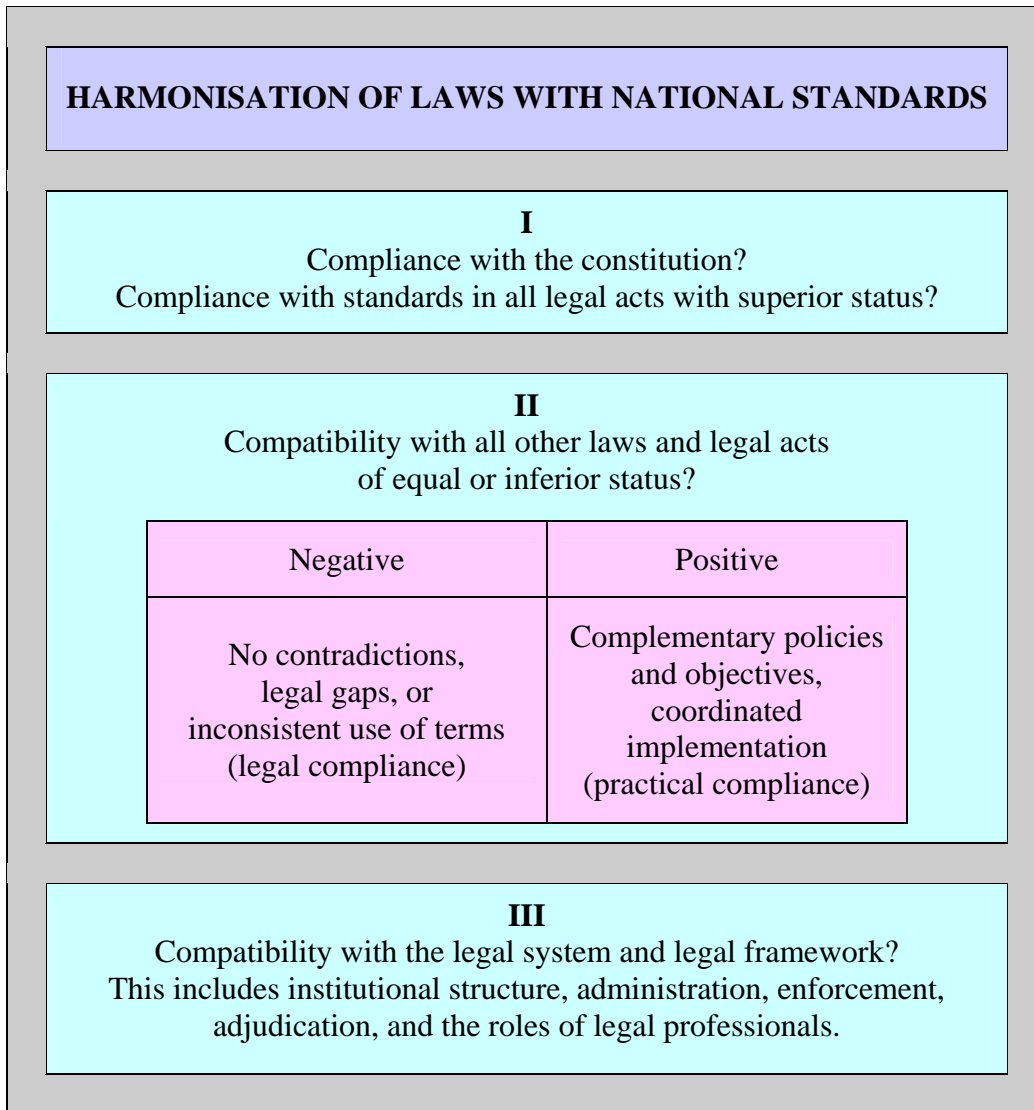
HARMONISATION OF LAWS WITH NATIONAL STANDARDS

I
Compliance with the constitution?
Compliance with standards in all legal acts with superior status?

II
Compatibility with all other laws and legal acts of equal or inferior status?

| Negative | Positive |
|---|---|
| No contradictions, legal gaps, or inconsistent use of terms (legal compliance) | Complementary policies and objectives, coordinated implementation (practical compliance) |

III
Compatibility with the legal system and legal framework?
This includes institutional structure, administration, enforcement, adjudication, and the roles of legal professionals.